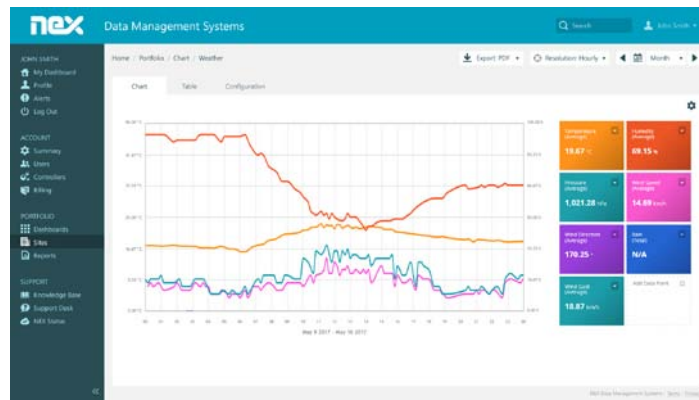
nex Data Management Systems

Search

John Smith

JOHN SMITH
My Dashboard
Profile
Alerts
Log Out

ACCOUNT
Summary
Users
Controllers
Billing

PORTFOLIO
Dashboards
Sites
Reports

SUPPORT
Knowledge Base
Support Desk
NEX Status

Home / Portfolio / Chart / Weather

Export PDF

Resolution Hourly

Month

Chart

Table

Configuration

May 9 2017 - May 16 2017

Temperature (Average)
19.67 °C

Humidity (Average)
69.15 %

Pressure (Average)
1,021.28 hPa

Wind Speed (Average)
14.89 km/h

Wind Direction (Average)
170.25 °

Rain (Total)
N/A

Wind Gust (Average)
18.87 km/h

Add Data Point

NEX Data Management Systems · Terms · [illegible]